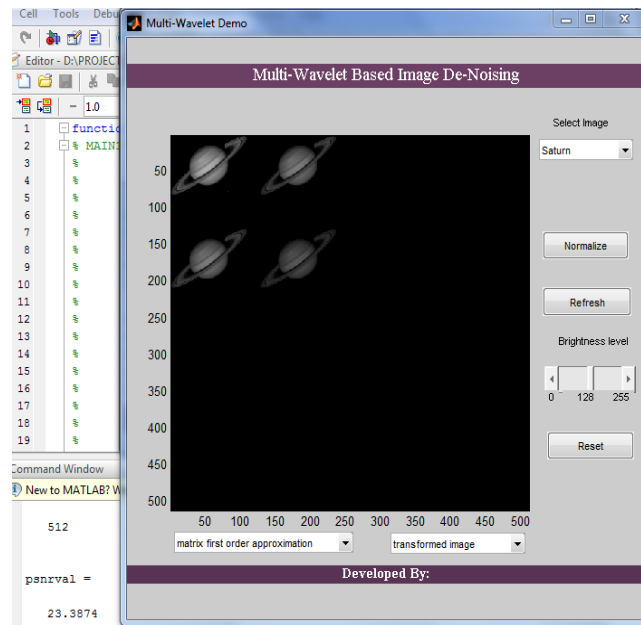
Cell Tools Debu
Editor - D:\PROJECT
1.0
1 function
2 % MAINI
3 %
4 %
5 %
6 %
7 %
8 %
9 %
10 %
11 %
12 %
13 %
14 %
15 %
16 %
17 %
18 %
19 %
Command Window
New to MATLAB? W

512

psnrval =

23.3874

Multi-Wavelet Demo

Multi-Wavelet Based Image De-Noising

Select Image
Saturn

Normalize

Refresh

Brightness level
0 128 255

Reset

50
100
150
200
250
300
350
400
450
500

50 100 150 200 250 300 350 400 450 500

matrix first order approximation
transformed image

Developed By: